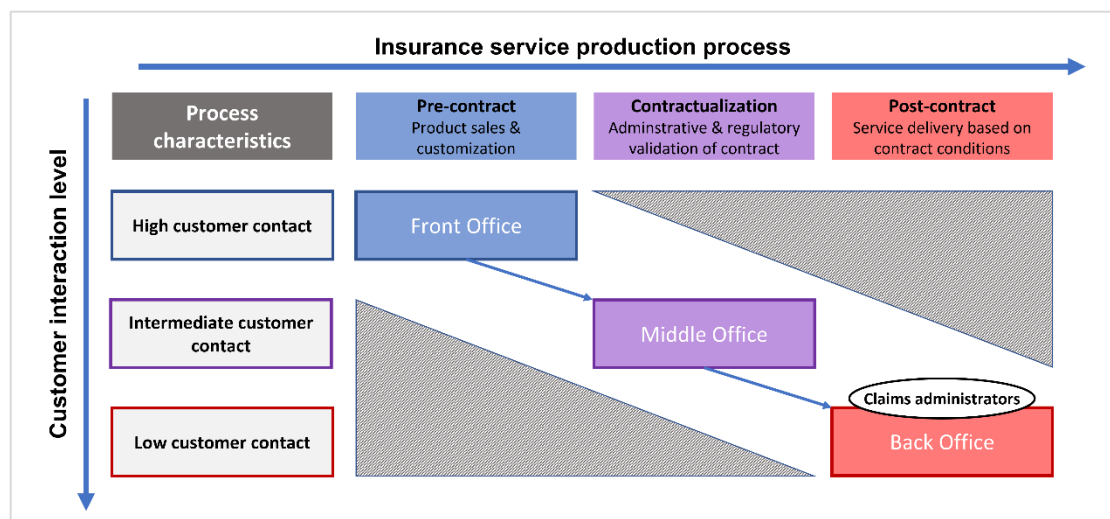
Insurance service production process

Customer interaction level

Process characteristics

Pre-contract
Product sales & customization

Contractualization
Adminstrative & regulatory validation of contract

Post-contract
Service delivery based on contract conditions

High customer contact

Front Office

Intermediate customer contact

Middle Office

Claims administrators

Low customer contact

Back Office